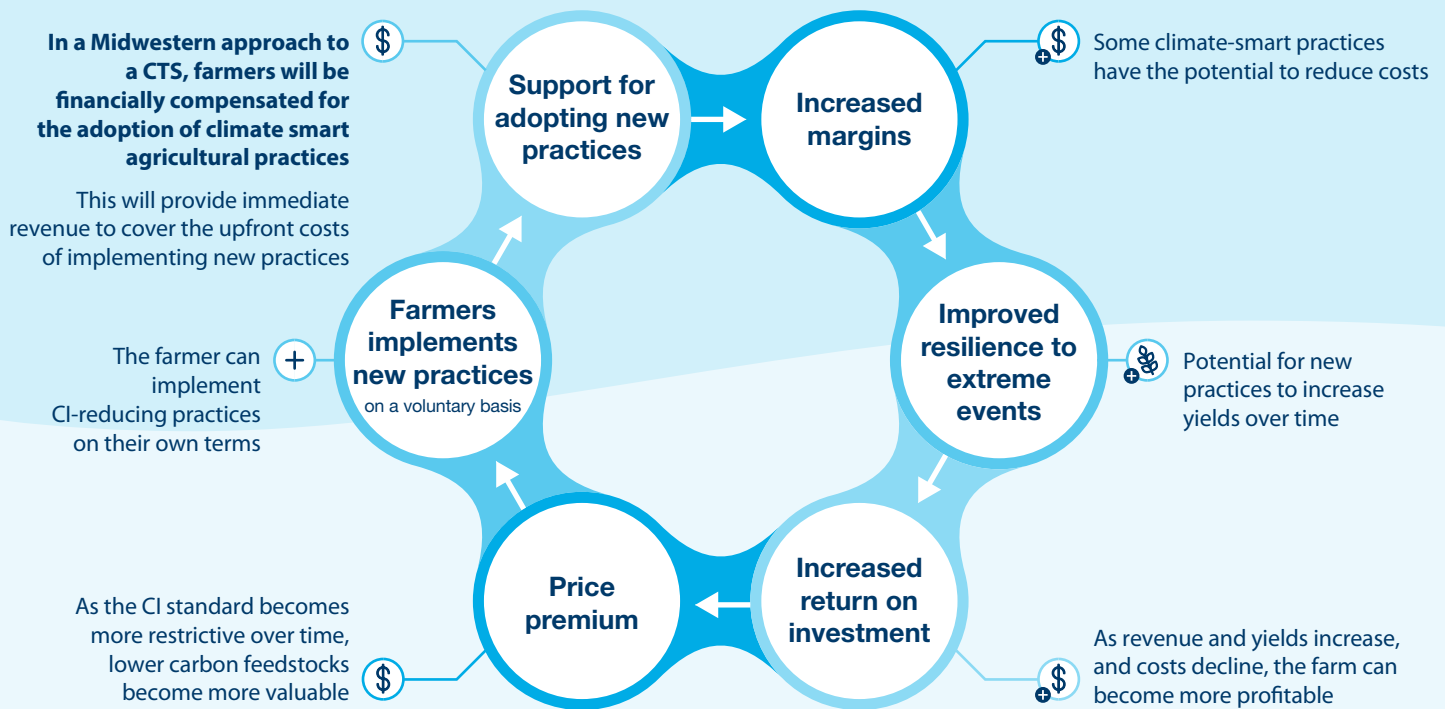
In a Midwestern approach to a CTS, farmers will be financially compensated for the adoption of climate smart agricultural practices

This will provide immediate revenue to cover the upfront costs of implementing new practices

Support for adopting new practices

Increased margins

Some climate-smart practices have the potential to reduce costs

Improved resilience to extreme events

Potential for new practices to increase yields over time

Increased return on investment

As revenue and yields increase, and costs decline, the farm can become more profitable

Price premium

As the CI standard becomes more restrictive over time, lower carbon feedstocks become more valuable

Farmers implements new practices on a voluntary basis

The farmer can implement CI-reducing practices on their own terms